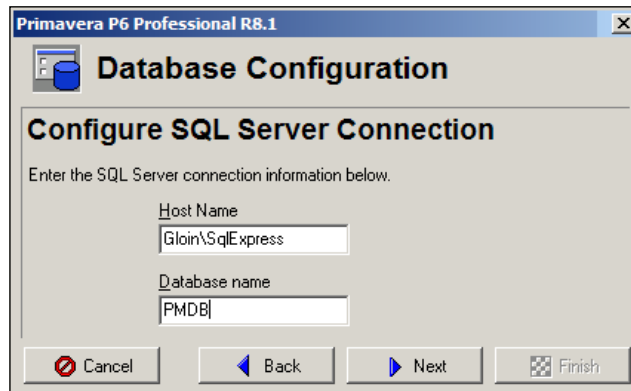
Primavera P6 Professional R8.1

Database Configuration

Configure SQL Server Connection

Enter the SQL Server connection information below.

Host Name

Gloin\SqlExpress

Database name

PMDB

Cancel

Back

Next

Finish